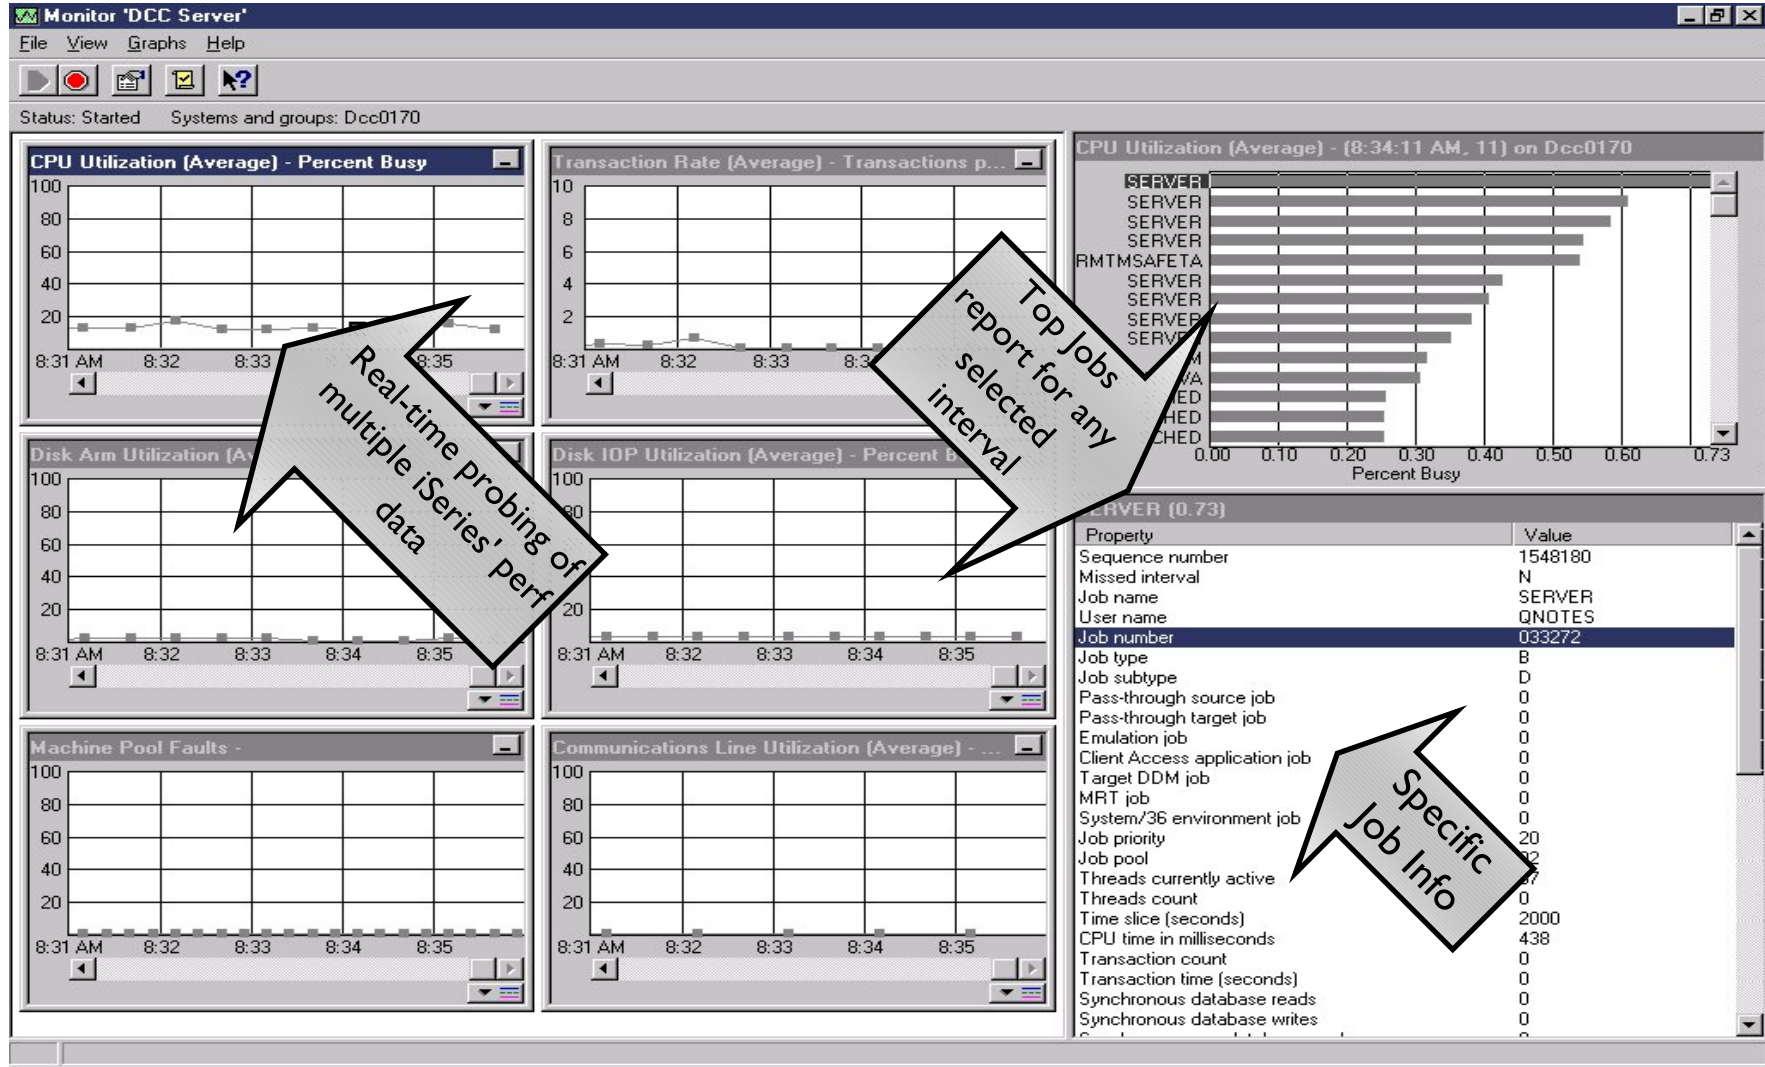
Monitor 'DCC Server'

File View Graphs Help

Status: Started Systems and groups: Dcc0170

CPU Utilization (Average) - Percent Busy

100
80
60
40
20
8:31 AM 8:32 8:33 8:35

Transaction Rate (Average) - Transactions p...

10
8
6
4
2
8:31 AM 8:32 8:33 8:3

Disk Arm Utilization (A

100
80
60
40
20
8:31 AM 8:32 8:33 8:34 8:35

Disk IOP Utilization (Average) - Percent B

100
80
20
8:31 AM 8:32 8:33 8:34 8:35

Machine Pool Faults -

100
80
60
40
20
8:31 AM 8:32 8:33 8:34 8:35

Communications Line Utilization (Average) - ...

100
80
60
40
20
8:31 AM 8:32 8:33 8:34 8:35

CPU Utilization (Average) - (8:34:11 AM, 11) on Dcc0170

SERVER
SERVER
SERVER
SERVER
RMTMSAFETA
SERVER
SERVER
SERVER
SERV
M
VA
ED
HED
CHED

0.00 0.10 0.20 0.30 0.40 0.50 0.60 0.73
Percent Busy

ERVER (0.73)

| Property | Value |
|---|---|
| Sequence number | 1548180 |
| Missed interval | N |
| Job name | SERVER |
| User name | QNOTES |
| Job number | 033272 |
| Job type | B |
| Job subtype | D |
| Pass-through source job | 0 |
| Pass-through target job | 0 |
| Emulation job | 0 |
| Client Access application job | 0 |
| Target DDM job | 0 |
| MRT job | 0 |
| System/36 environment job | 0 |
| Job priority | 20 |
| Job pool | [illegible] |
| Threads currently active | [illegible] |
| Threads count | 0 |
| Time slice (seconds) | 2000 |
| CPU time in milliseconds | 438 |
| Transaction count | 0 |
| Transaction time (seconds) | 0 |
| Synchronous database reads | 0 |
| Synchronous database writes | 0 |

Real-time probing of multiple iSeries' perf data

Top Jobs report for any selected interval

Specific Job Info